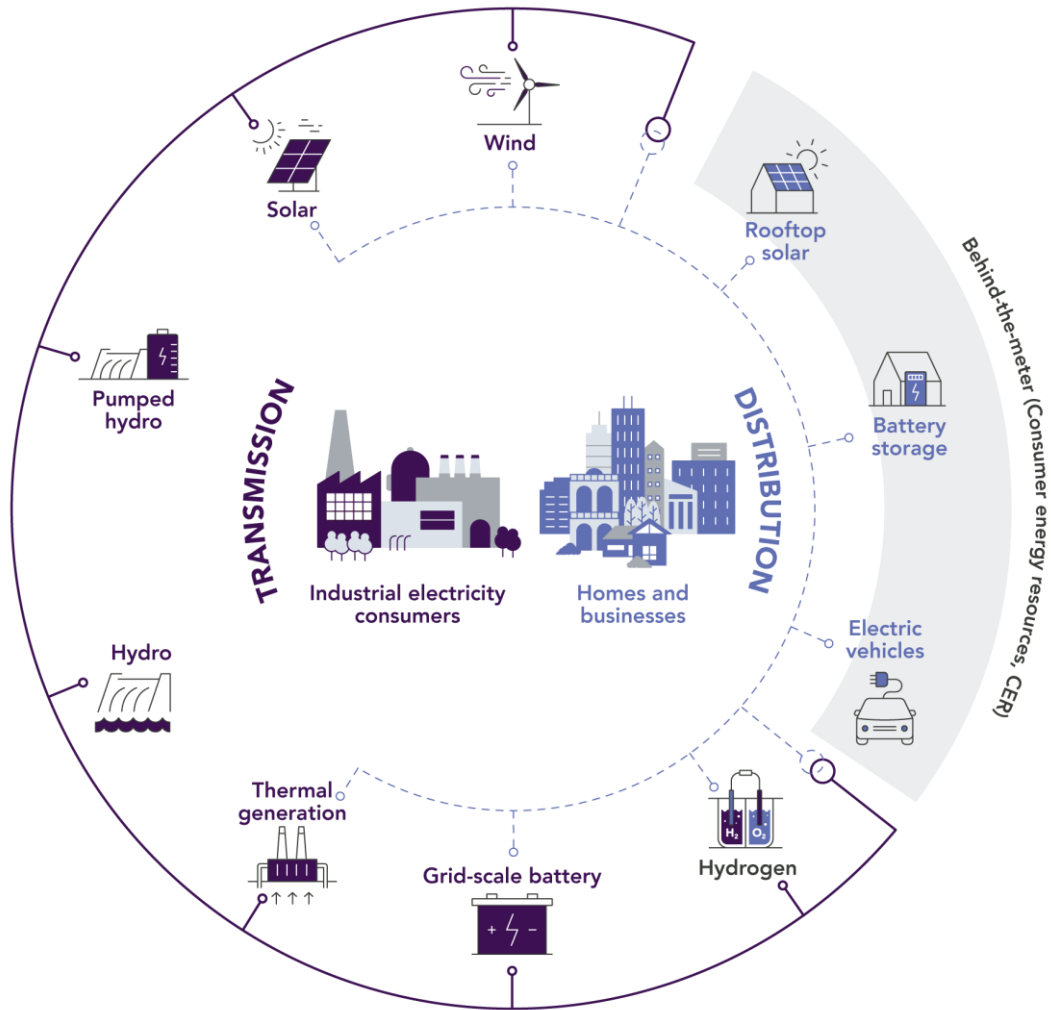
Wind

Solar

Rooftop solar

Behind-the-meter (Consumer energy resources, CER)

Pumped hydro

TRANSMISSION

DISTRIBUTION

Battery storage

Industrial electricity consumers

Homes and businesses

Electric vehicles

Hydro

Thermal generation

Grid-scale battery

+ −

Hydrogen

$H_2$ $O_2$